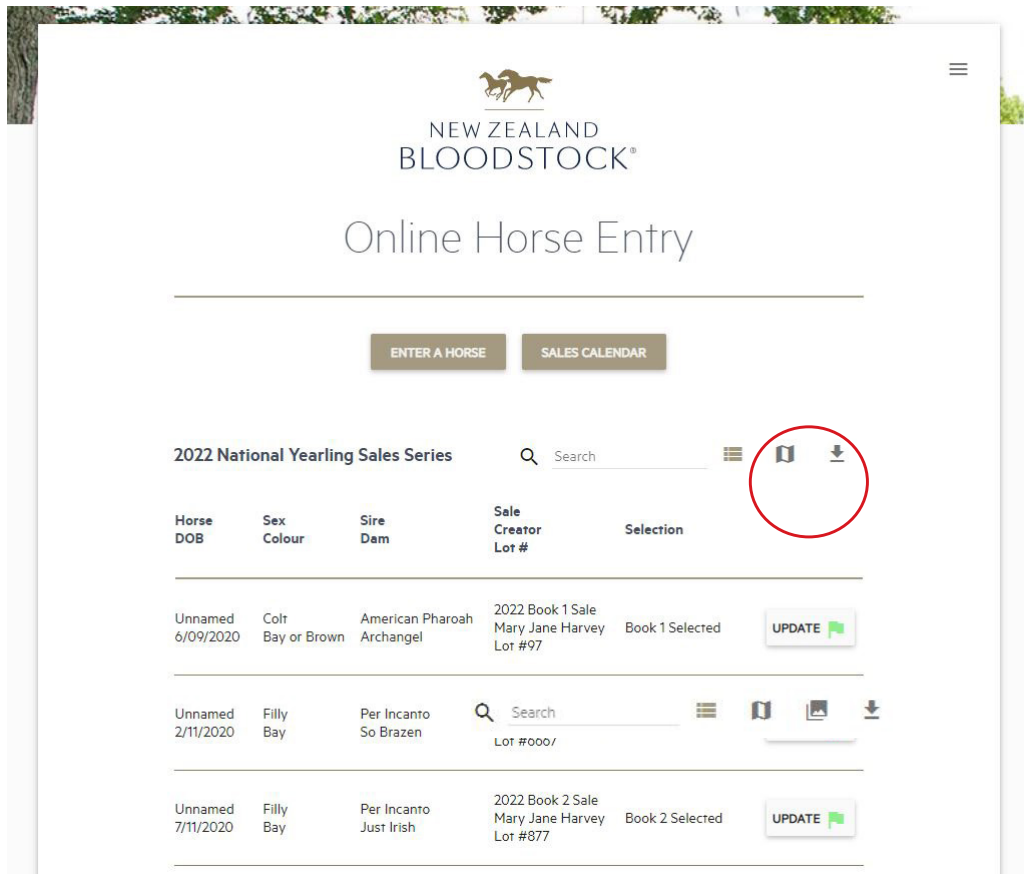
NEW ZEALAND
BLOODSTOCK®

Online Horse Entry

ENTER A HORSE | SALES CALENDAR

2022 National Yearling Sales Series

Search

| Horse DOB | Sex Colour | Sire Dam | Sale Creator Lot # | Selection | |
|---|---|---|---|---|---|
| Unnamed 6/09/2020 | Colt Bay or Brown | American Pharoah Archangel | 2022 Book 1 Sale Mary Jane Harvey Lot #97 | Book 1 Selected | UPDATE |
| Unnamed 2/11/2020 | Filly Bay | Per Incanto So Brazen | Lot #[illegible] | | |
| Unnamed 7/11/2020 | Filly Bay | Per Incanto Just Irish | 2022 Book 2 Sale Mary Jane Harvey Lot #877 | Book 2 Selected | UPDATE |

Search